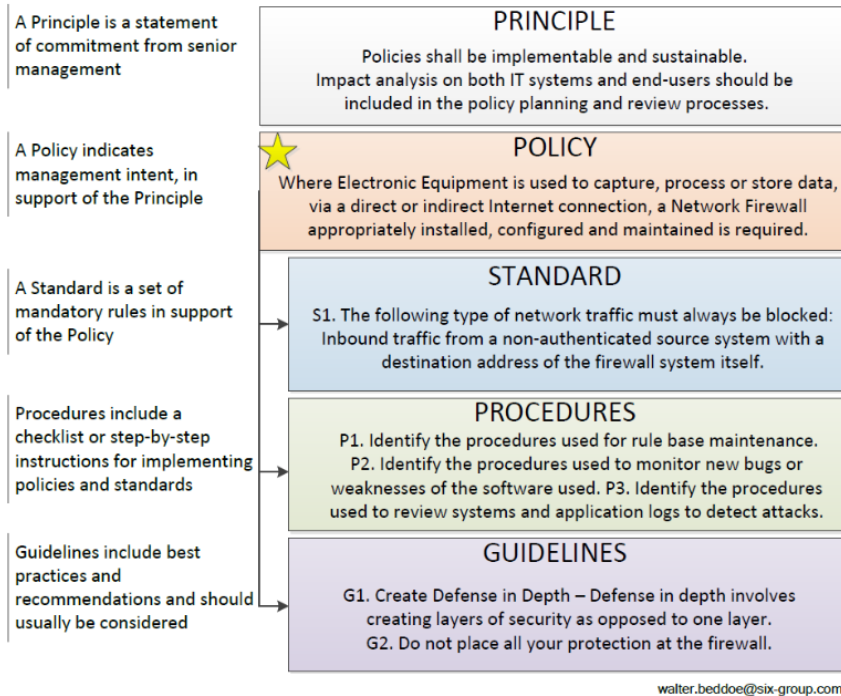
A Principle is a statement of commitment from senior management

PRINCIPLE

Policies shall be implementable and sustainable. Impact analysis on both IT systems and end-users should be included in the policy planning and review processes.

A Policy indicates management intent, in support of the Principle

POLICY

Where Electronic Equipment is used to capture, process or store data, via a direct or indirect Internet connection, a Network Firewall appropriately installed, configured and maintained is required.

A Standard is a set of mandatory rules in support of the Policy

STANDARD

S1. The following type of network traffic must always be blocked: Inbound traffic from a non-authenticated source system with a destination address of the firewall system itself.

Procedures include a checklist or step-by-step instructions for implementing policies and standards

PROCEDURES

P1. Identify the procedures used for rule base maintenance. P2. Identify the procedures used to monitor new bugs or weaknesses of the software used. P3. Identify the procedures used to review systems and application logs to detect attacks.

Guidelines include best practices and recommendations and should usually be considered

GUIDELINES

G1. Create Defense in Depth – Defense in depth involves creating layers of security as opposed to one layer. G2. Do not place all your protection at the firewall.

walter.beddoe@six-group.com